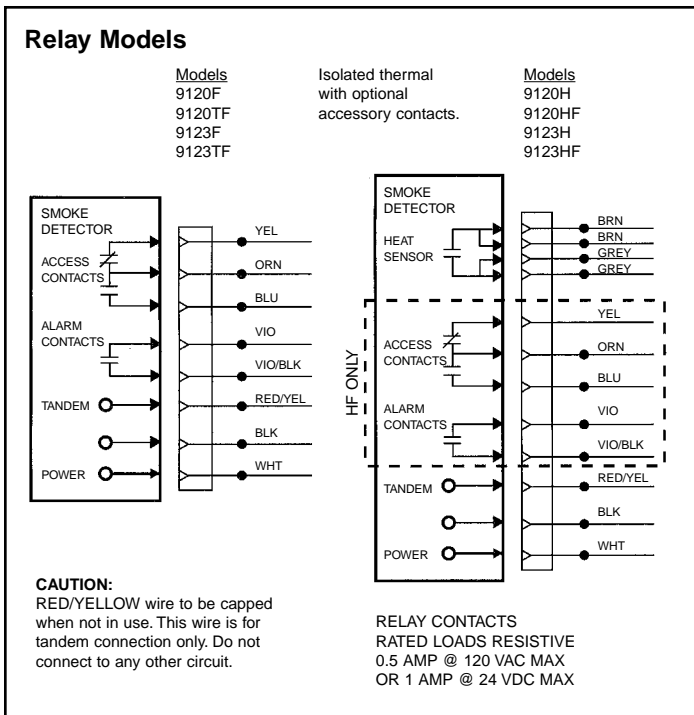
Relay Models

Models
9120F
9120TF
9123F
9123TF

Isolated thermal with optional accessory contacts.

Models
9120H
9120HF
9123H
9123HF

SMOKE DETECTOR
ACCESS CONTACTS
ALARM CONTACTS
TANDEM
POWER

YEL
ORN
BLU
VIO
VIO/BLK
RED/YEL
BLK
WHT

SMOKE DETECTOR
HEAT SENSOR
HF ONLY
ACCESS CONTACTS
ALARM CONTACTS
TANDEM
POWER

BRN
BRN
GREY
GREY
YEL
ORN
BLU
VIO
VIO/BLK
RED/YEL
BLK
WHT

CAUTION:
RED/YELLOW wire to be capped when not in use. This wire is for tandem connection only. Do not connect to any other circuit.

RELAY CONTACTS
RATED LOADS RESISTIVE
0.5 AMP @ 120 VAC MAX
OR 1 AMP @ 24 VDC MAX